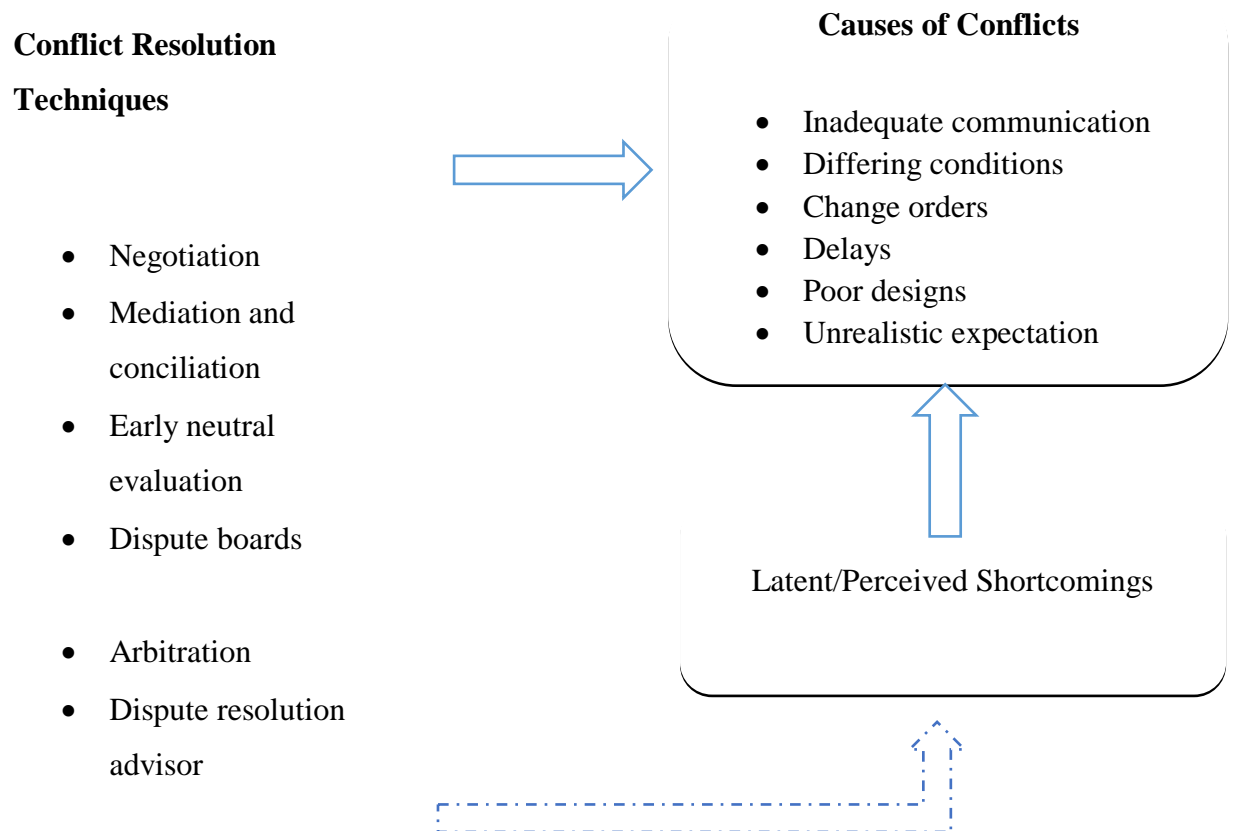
**Conflict Resolution Techniques**

- Negotiation
- Mediation and conciliation
- Early neutral evaluation
- Dispute boards
- Arbitration
- Dispute resolution advisor

**Causes of Conflicts**

- Inadequate communication
- Differing conditions
- Change orders
- Delays
- Poor designs
- Unrealistic expectation

Latent/Perceived Shortcomings